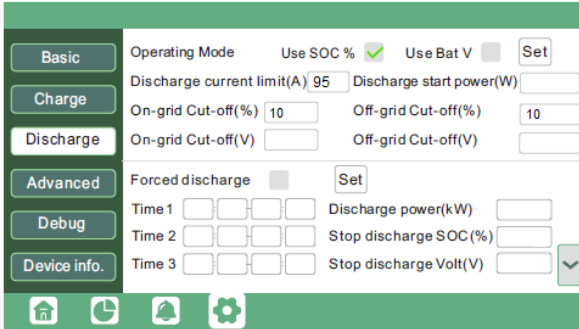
Basic
Charge
Discharge
Advanced
Debug
Device info.

Operating Mode Use SOC % Use Bat V Set
Discharge current limit(A) 95 Discharge start power(W)
On-grid Cut-off(%) 10 Off-grid Cut-off(%) 10
On-grid Cut-off(V) Off-grid Cut-off(V)

Forced discharge Set
Time 1 Discharge power(kW)
Time 2 Stop discharge SOC(%)
Time 3 Stop discharge Volt(V)